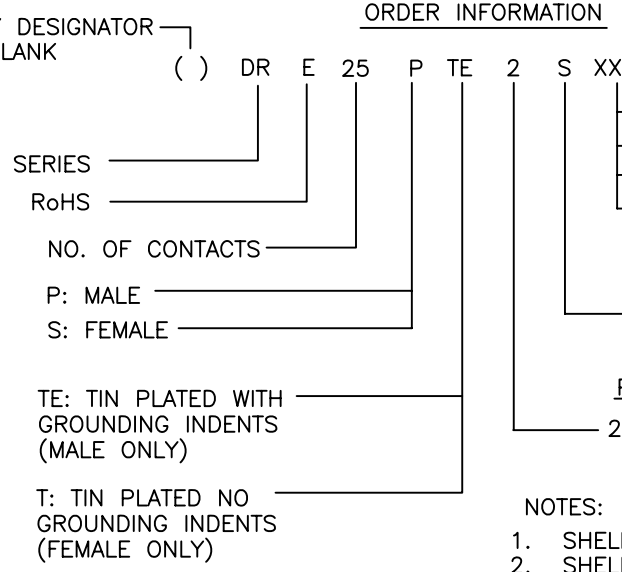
ORDER INFORMATION

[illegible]T DESIGNATOR
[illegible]LANK

( ) DR E 25 P TE 2 S XX

SERIES

RoHS

NO. OF CONTACTS

P: MALE

S: FEMALE

TE: TIN PLATED WITH GROUNDING INDENTS (MALE ONLY)

T: TIN PLATED NO GROUNDING INDENTS (FEMALE ONLY)

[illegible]

2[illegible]

NOTES:

1. SHEL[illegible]

2. SHEL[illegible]